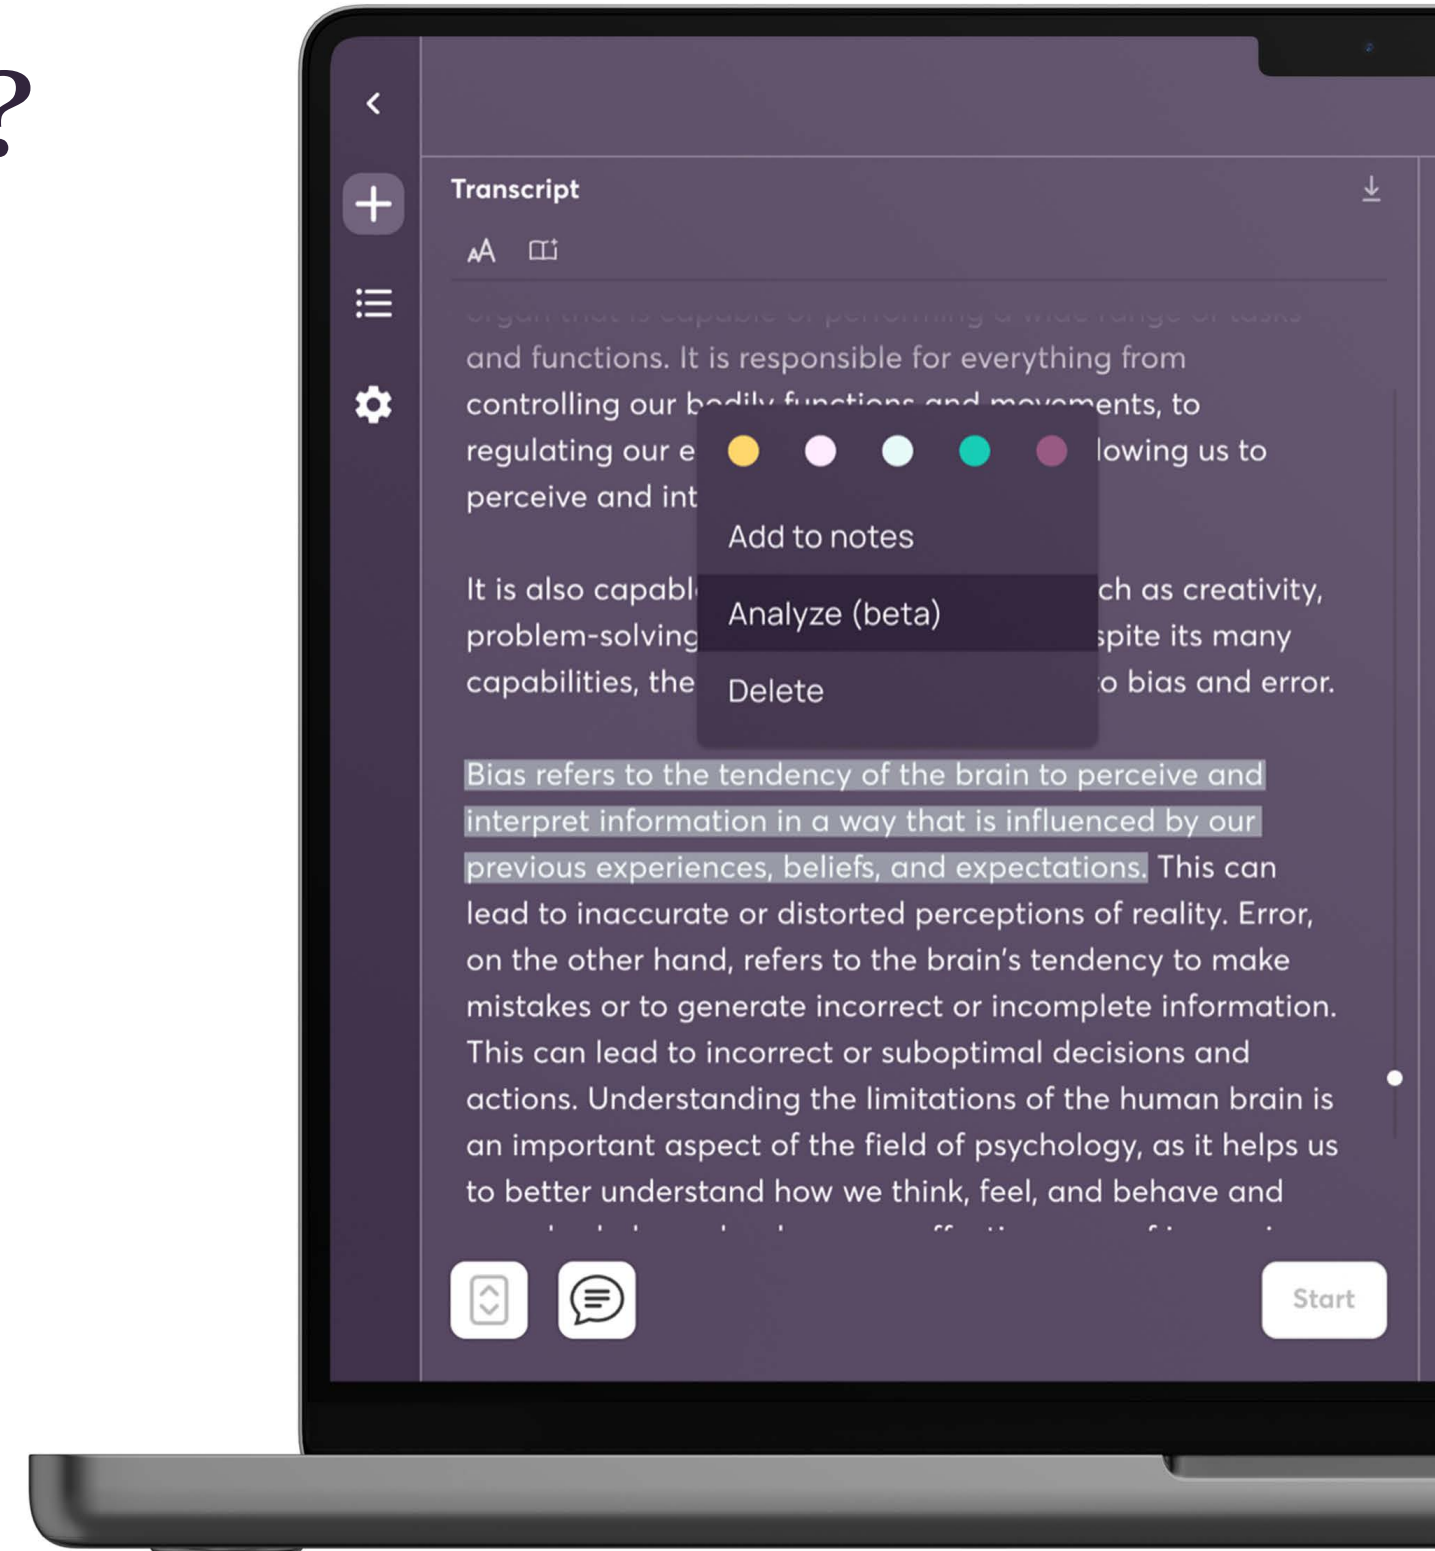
?

Transcript

AA

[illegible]

and functions. It is responsible for everything from controlling our b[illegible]ents, to regulating our e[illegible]lowing us to perceive and int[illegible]

Add to notes

Analyze (beta)

Delete

It is also capabl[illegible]ch as creativity, problem-solving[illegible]spite its many capabilities, the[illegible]o bias and error.

Bias refers to the tendency of the brain to perceive and interpret information in a way that is influenced by our previous experiences, beliefs, and expectations. This can lead to inaccurate or distorted perceptions of reality. Error, on the other hand, refers to the brain's tendency to make mistakes or to generate incorrect or incomplete information. This can lead to incorrect or suboptimal decisions and actions. Understanding the limitations of the human brain is an important aspect of the field of psychology, as it helps us to better understand how we think, feel, and behave and

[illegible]

Start